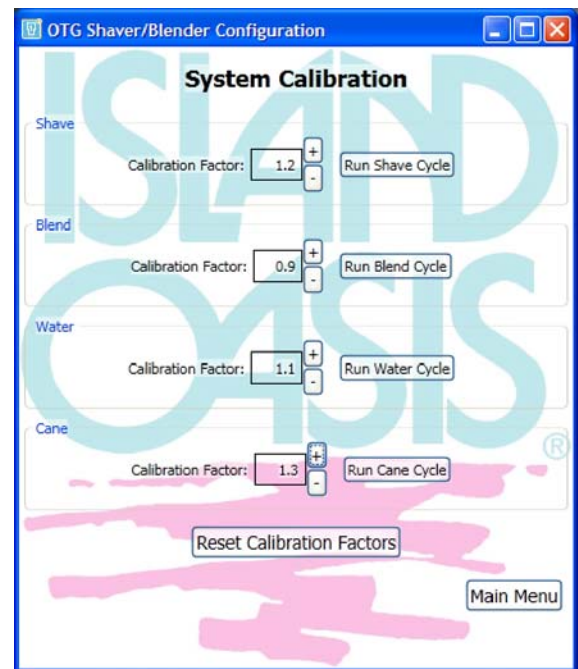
OTG Shaver/Blender Configuration

System Calibration

Shave

Calibration Factor: 1.2 + - Run Shave Cycle

Blend

Calibration Factor: 0.9 + - Run Blend Cycle

Water

Calibration Factor: 1.1 + - Run Water Cycle

Cane

Calibration Factor: 1.3 + - Run Cane Cycle

Reset Calibration Factors

Main Menu

ISLAND OASIS ®